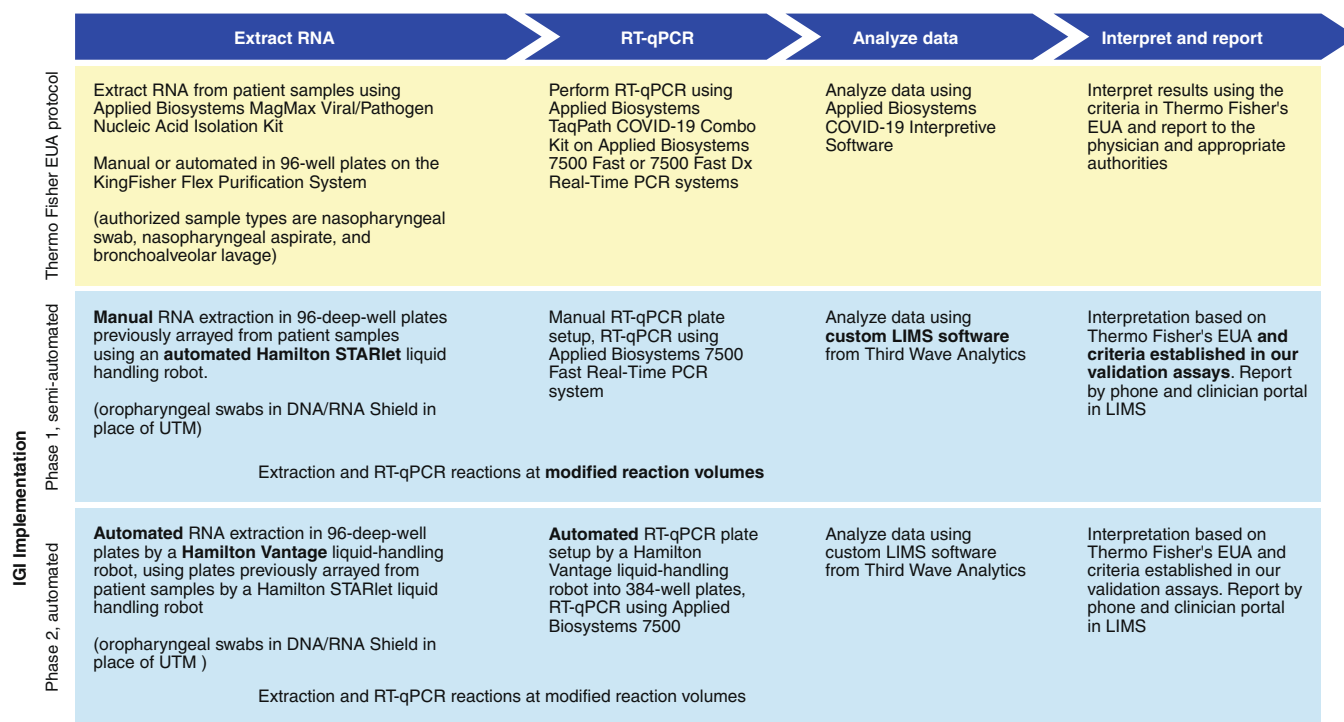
Extract RNA

RT-qPCR

Analyze data

Interpret and report

Thermo Fisher EUA protocol

Extract RNA from patient samples using Applied Biosystems MagMax Viral/Pathogen Nucleic Acid Isolation Kit

Manual or automated in 96-well plates on the KingFisher Flex Purification System

(authorized sample types are nasopharyngeal swab, nasopharyngeal aspirate, and bronchoalveolar lavage)

Perform RT-qPCR using Applied Biosystems TaqPath COVID-19 Combo Kit on Applied Biosystems 7500 Fast or 7500 Fast Dx Real-Time PCR systems

Analyze data using Applied Biosystems COVID-19 Interpretive Software

Interpret results using the criteria in Thermo Fisher's EUA and report to the physician and appropriate authorities

IGI Implementation

Phase 1, semi-automated

**Manual** RNA extraction in 96-deep-well plates previously arrayed from patient samples using an **automated Hamilton STARlet** liquid handling robot.

(oropharyngeal swabs in DNA/RNA Shield in place of UTM)

Manual RT-qPCR plate setup, RT-qPCR using Applied Biosystems 7500 Fast Real-Time PCR system

Analyze data using **custom LIMS software** from Third Wave Analytics

Interpretation based on Thermo Fisher's EUA **and criteria established in our validation assays**. Report by phone and clinician portal in LIMS

Extraction and RT-qPCR reactions at **modified reaction volumes**

Phase 2, automated

**Automated** RNA extraction in 96-deep-well plates by a **Hamilton Vantage** liquid-handling robot, using plates previously arrayed from patient samples by a Hamilton STARlet liquid handling robot

(oropharyngeal swabs in DNA/RNA Shield in place of UTM )

**Automated** RT-qPCR plate setup by a Hamilton Vantage liquid-handling robot into 384-well plates, RT-qPCR using Applied Biosystems 7500

Analyze data using custom LIMS software from Third Wave Analytics

Interpretation based on Thermo Fisher's EUA and criteria established in our validation assays. Report by phone and clinician portal in LIMS

Extraction and RT-qPCR reactions at modified reaction volumes